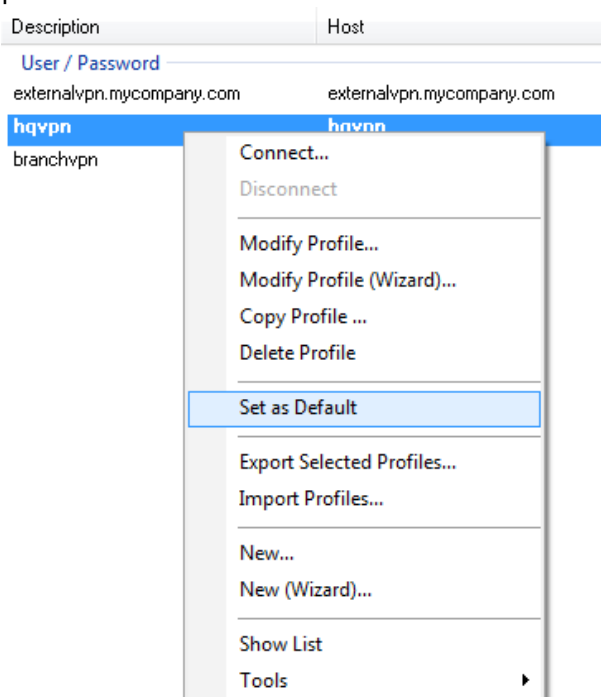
| Description | Host |
|---|---|
| User / Password | |
| externalvpn.mycompany.com | externalvpn.mycompany.com |
| hqvpn | hqvpn |
| branchvpn | |

Connect...
Disconnect
Modify Profile...
Modify Profile (Wizard)...
Copy Profile ...
Delete Profile
Set as Default
Export Selected Profiles...
Import Profiles...
New...
New (Wizard)...
Show List
Tools